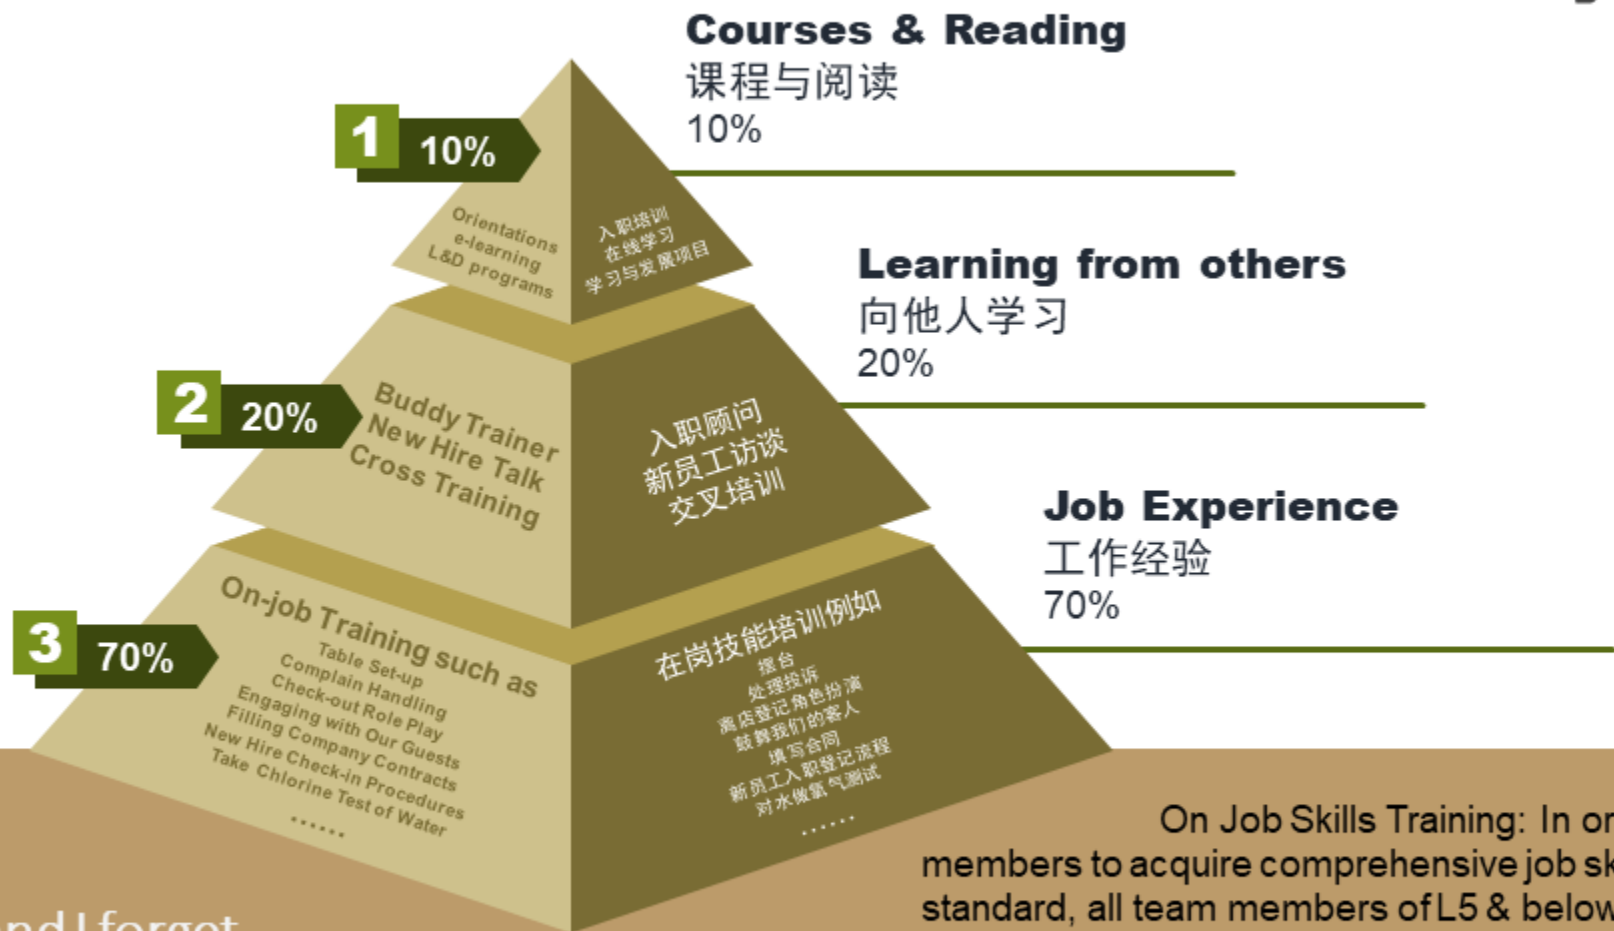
Courses & Reading
课程与阅读
10%

1 10%

Orientations
e-learning
L&D programs

入职培训
在线学习
学习与发展项目

Learning from others
向他人学习
20%

2 20%

Buddy Trainer
New Hire Talk
Cross Training

入职顾问
新员工访谈
交叉培训

Job Experience
工作经验
70%

3 70%

On-job Training such as
Table Set-up
Complain Handling
Check-out Role Play
Engaging with Our Guests
Filling Company Contracts
New Hire Check-in Procedures
Take Chlorine Test of Water
......

在岗技能培训例如
摆台
处理投诉
离店登记角色扮演
鼓舞我们的客人
填写合同
新员工入职登记流程
对水做氯气测试
......

On Job Skills Training: In or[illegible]
members to acquire comprehensive job sk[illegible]
standard, all team members of L5 & below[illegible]

nd I forget